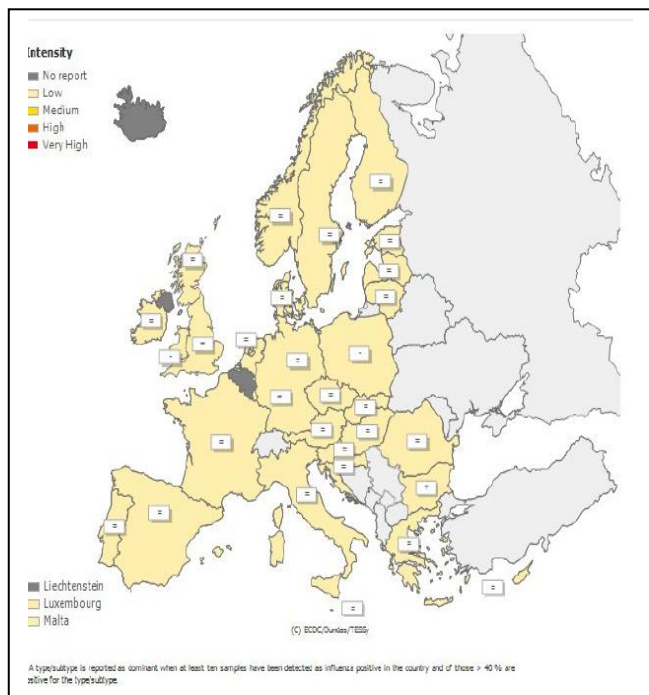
Intensity
No report
Low
Medium
High
Very High

=
=
=
=
=
=
=
=
-
=
=
-
=
=
=
=
=
=
=
=
=
=
=
=
=
=
+
=
=
=
=
=

Liechtenstein
Luxembourg
Malta

(C) ECDC/Dundas/TESSy

A type/subtype is reported as dominant when at least ten samples have been detected as influenza positive in the country and of those > 40 % are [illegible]sitive for the type/subtype.